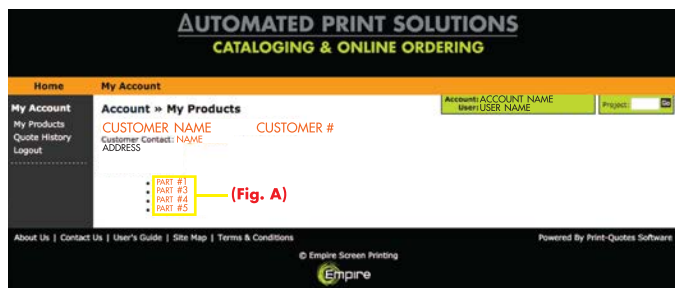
AUTOMATED PRINT SOLUTIONS
CATALOGING & ONLINE ORDERING

Home
My Account

My Account
My Products
Quote History
Logout

Account » My Products

Account: ACCOUNT NAME
User: USER NAME

Project: Go

CUSTOMER NAME
CUSTOMER #
Customer Contact: NAME
ADDRESS

- PART #1
- PART #3
- PART #4
- PART #5

(Fig. A)

About Us | Contact Us | User's Guide | Site Map | Terms & Conditions

Powered By Print-Quotes Software

© Empire Screen Printing

Empire